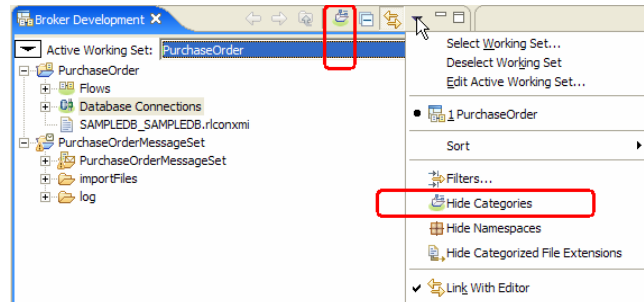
Broker Development ✕

Active Working Set: PurchaseOrder

PurchaseOrder
Flows
Database Connections
SAMPLEDB_SAMPLEDB.rlconxmi
PurchaseOrderMessageSet
PurchaseOrderMessageSet
importFiles
log

Select Working Set...
Deselect Working Set
Edit Active Working Set...
1 PurchaseOrder
Sort
Filters...
Hide Categories
Hide Namespaces
Hide Categorized File Extensions
Link With Editor